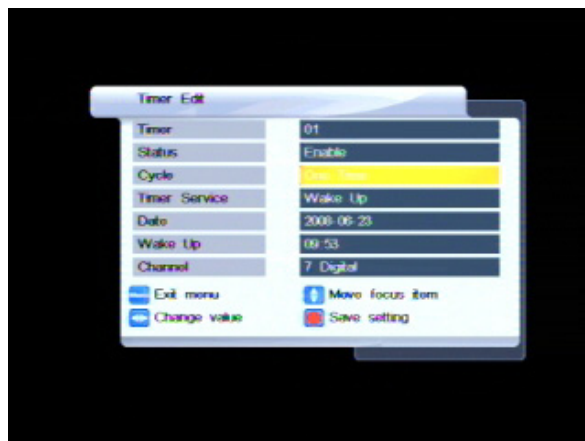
Timer Edit

| | |
|---|---|
| Timer | 01 |
| Status | Enable |
| Cycle | One Time |
| Timer Service | Wake Up |
| Date | 2008-06-23 |
| Wake Up | 09:53 |
| Channel | 7 Digital |

Exit menu
Move focus item
Change value
Save setting